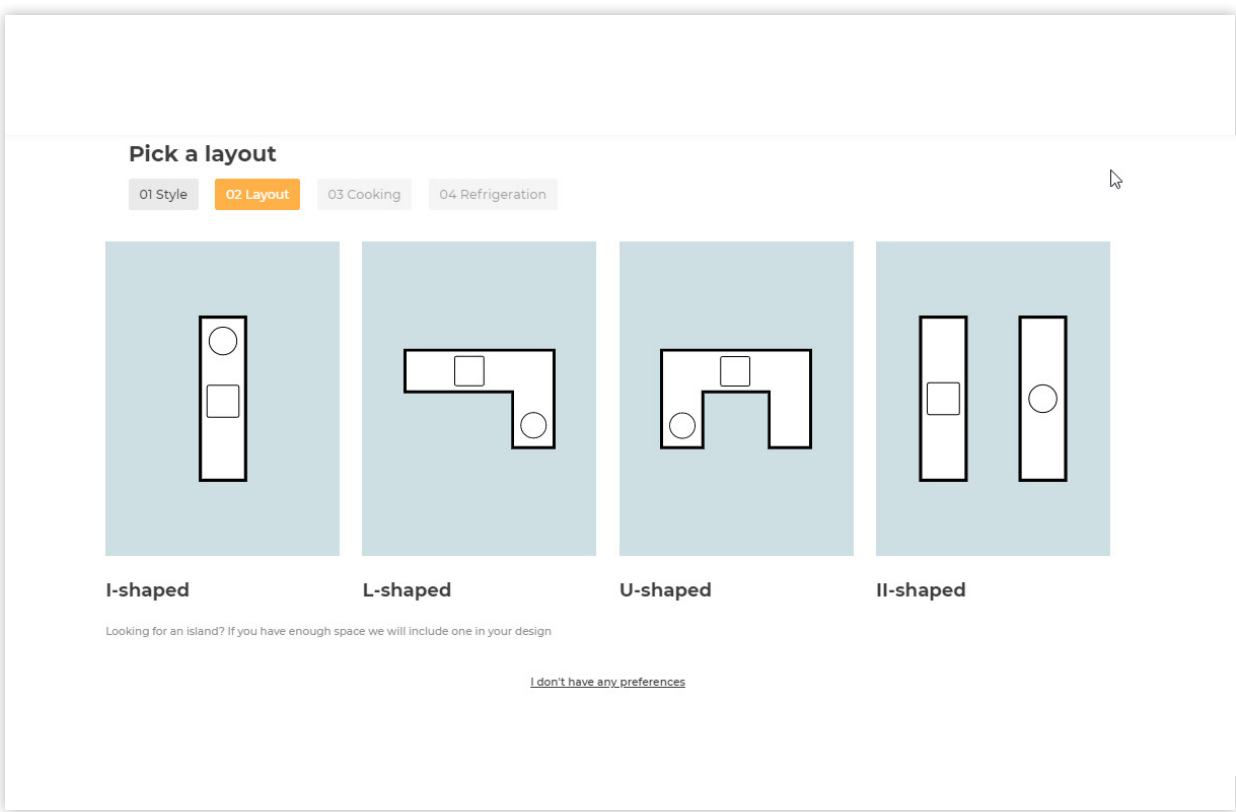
Pick a layout

01 Style | 02 Layout | 03 Cooking | 04 Refrigeration

I-shaped

L-shaped

U-shaped

II-shaped

Looking for an island? If you have enough space we will include one in your design

I don't have any preferences